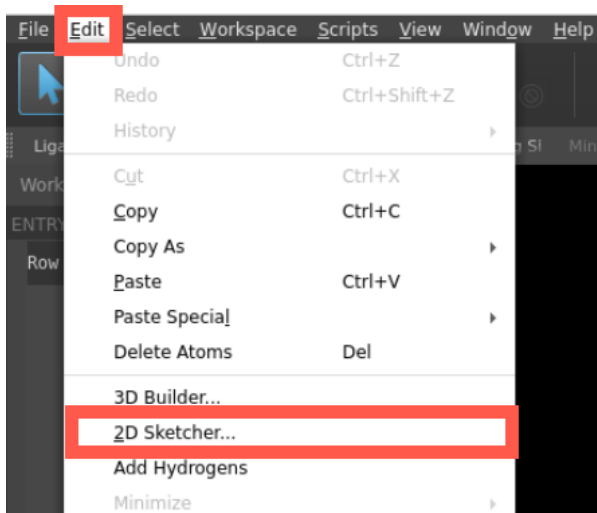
File Edit Select Workspace Scripts View Window Help

Liga

Work

ENTRY

Row

Undo Ctrl+Z
Redo Ctrl+Shift+Z
History
Cut Ctrl+X
Copy Ctrl+C
Copy As
Paste Ctrl+V
Paste Special
Delete Atoms Del
3D Builder...
2D Sketcher...
Add Hydrogens
Minimize

n SI Min